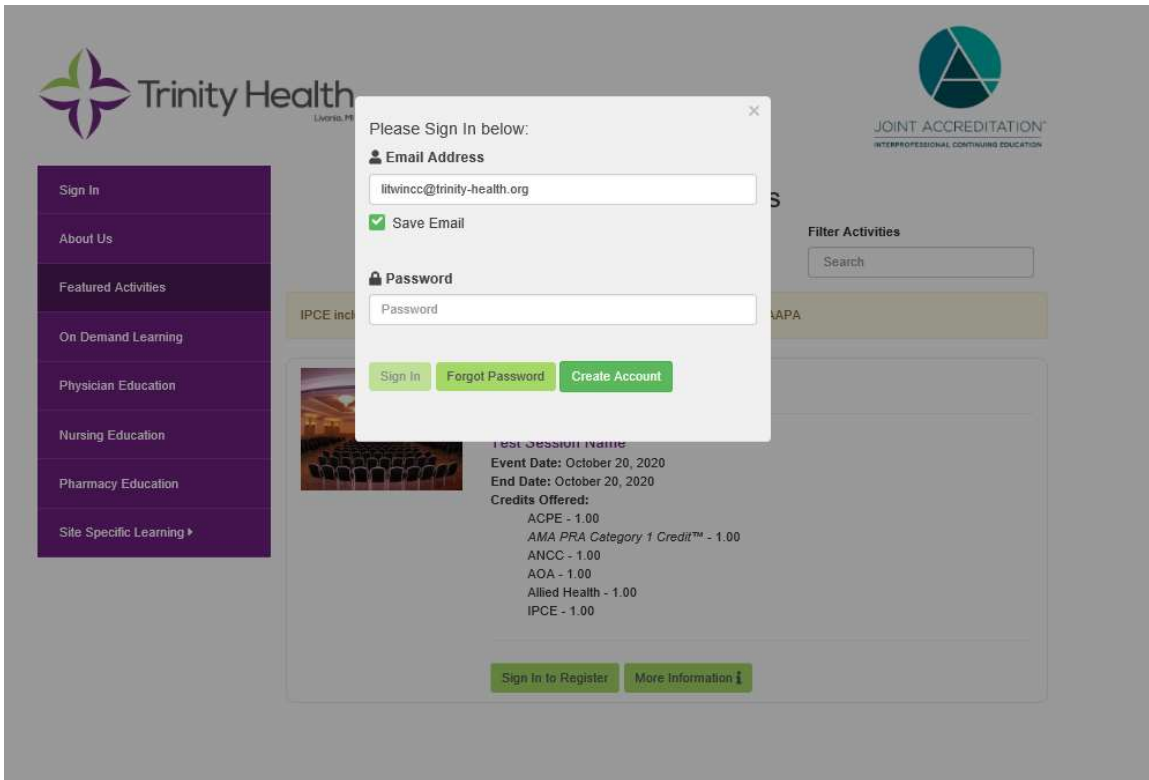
Trinity Health
Livonia, MI

JOINT ACCREDITATION
INTERPROFESSIONAL CONTINUING EDUCATION

Sign In
About Us
Featured Activities
On Demand Learning
Physician Education
Nursing Education
Pharmacy Education
Site Specific Learning ▸

×
Please Sign In below:
Email Address
litwincc@trinity-health.org
Save Email

Password
Password

Sign In
Forgot Password
Create Account

s
Filter Activities
Search

IPCE incl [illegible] AAPA

Test Session Name
Event Date: October 20, 2020
End Date: October 20, 2020
Credits Offered:
ACPE - 1.00
AMA PRA Category 1 Credit™ - 1.00
ANCC - 1.00
AOA - 1.00
Allied Health - 1.00
IPCE - 1.00

Sign In to Register
More Information